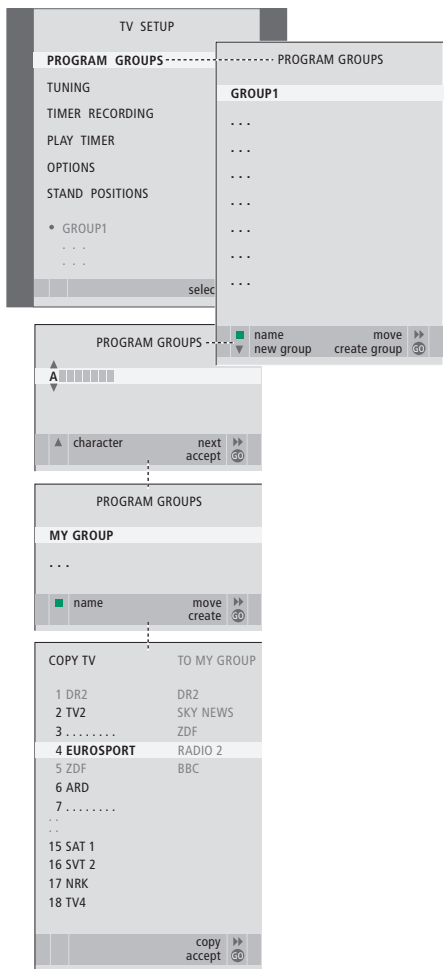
TV SETUP

PROGRAM GROUPS
TUNING
TIMER RECORDING
PLAY TIMER
OPTIONS
STAND POSITIONS

• GROUP1
. . .
. . .

selec

PROGRAM GROUPS

GROUP1
. . .
. . .
. . .
. . .
. . .
. . .
. . .

name move
new group create group GO

PROGRAM GROUPS

A

character next
accept GO

PROGRAM GROUPS

MY GROUP
. . .

name move
create GO

COPY TV TO MY GROUP

1 DR2 DR2
2 TV2 SKY NEWS
3 . . . . . . . . ZDF
4 EUROSPORT RADIO 2
5 ZDF BBC
6 ARD
7 . . . . . . . .
15 SAT 1
16 SVT 2
17 NRK
18 TV4

copy
accept GO